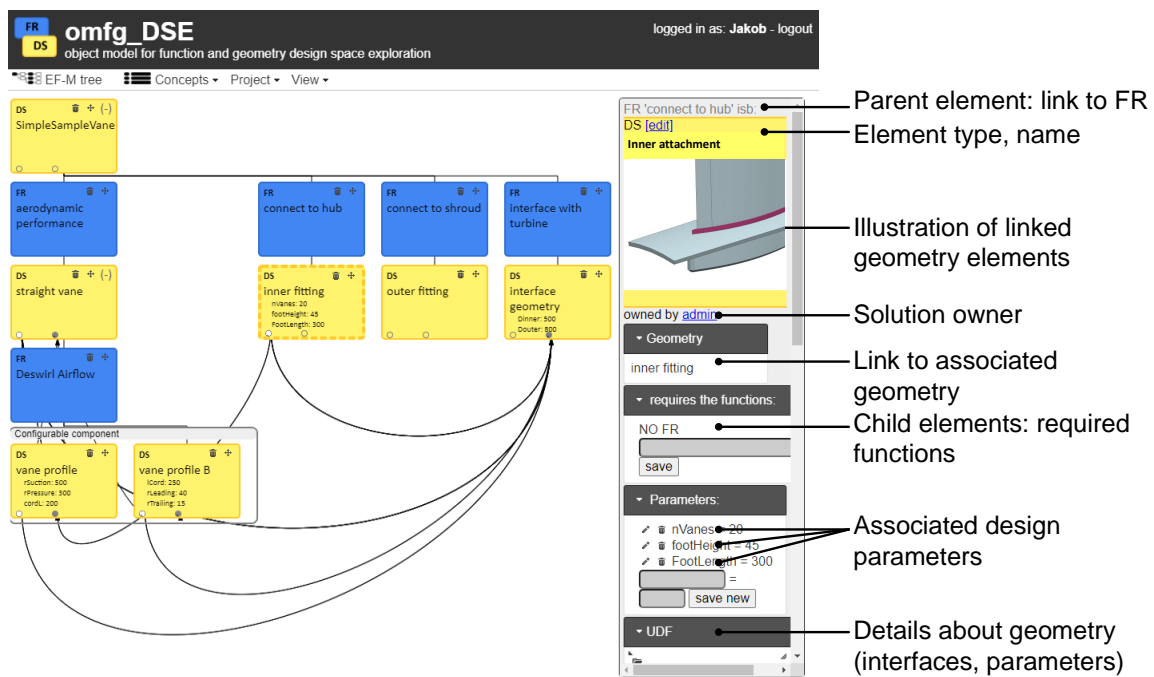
FR
DS
omfg_DSE
object model for function and geometry design space exploration
logged in as: Jakob - logout

EF-M tree Concepts ▾ Project ▾ View ▾

DS (-)
SimpleSampleVane

FR
aerodynamic performance

FR
connect to hub

FR
connect to shroud

FR
interface with turbine

DS (-)
straight vane

DS
inner fitting
nVanes: 20
footHeight: 45
FootLength: 300

DS
outer fitting

DS
interface geometry
Dinner: 500
Douter: 800

FR
Deswirl Airflow

Configurable component

DS
vane profile
rSuction: 500
rPressure: 300
cordL: 200

DS
vane profile B
lCord: 250
rLeading: 40
rTrailing: 15

FR 'connect to hub' isb:
DS [edit]
Inner attachment
owned by admin
▾ Geometry
inner fitting
▾ requires the functions:
NO FR
save
▾ Parameters:
nVanes = 20
footHeight = 45
FootLength = 300
=
save new
▾ UDF

Parent element: link to FR
Element type, name
Illustration of linked geometry elements
Solution owner
Link to associated geometry
Child elements: required functions
Associated design parameters
Details about geometry (interfaces, parameters)